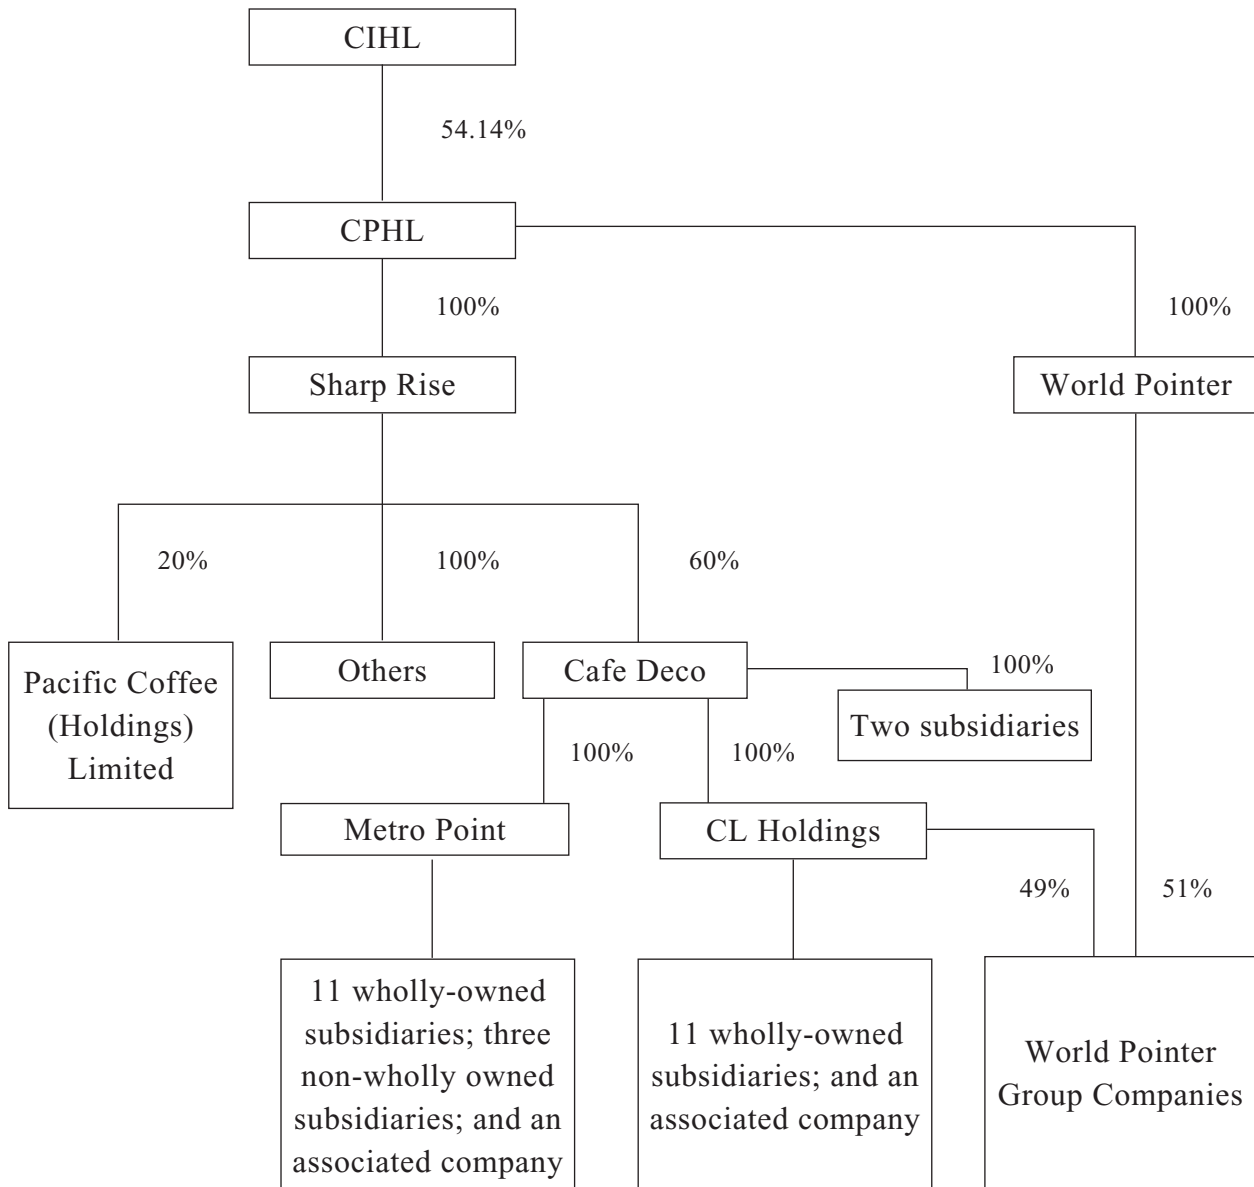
CIHL

54.14%

CPHL

100%

100%

Sharp Rise

World Pointer

20%

100%

60%

Pacific Coffee (Holdings) Limited

Others

Cafe Deco

100%

Two subsidiaries

100%

100%

Metro Point

CL Holdings

49%

51%

11 wholly-owned subsidiaries; three non-wholly owned subsidiaries; and an associated company

11 wholly-owned subsidiaries; and an associated company

World Pointer Group Companies